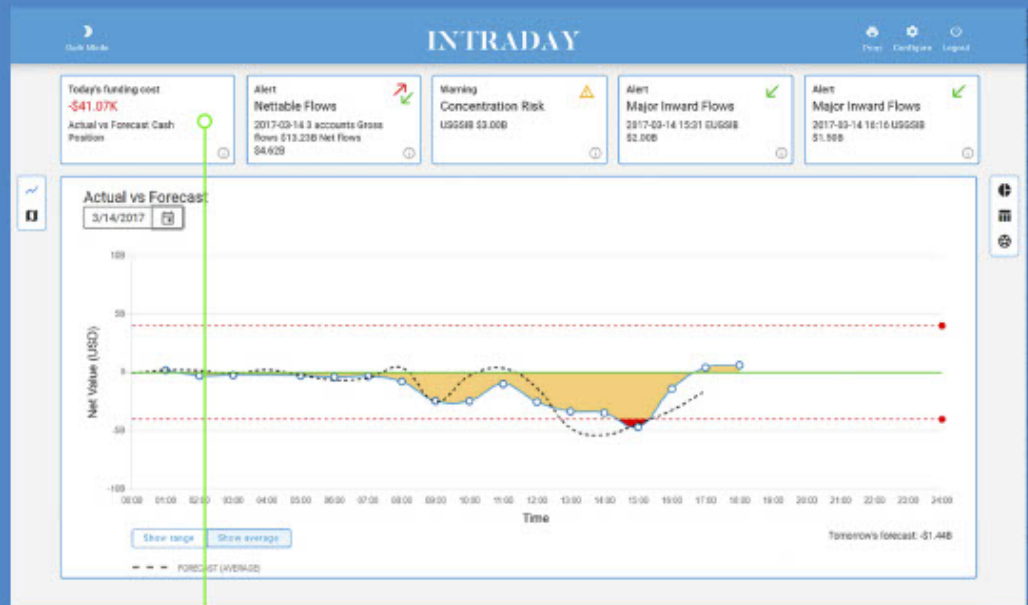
Dark Mode

INTRADAY

Print Configure Logout

Today's funding cost
-$41.07K
Actual vs Forecast Cash Position

Alert
Nettable Flows
2017-03-14 3 accounts Gross flows $13.23B Net flows $4.62B

Warning
Concentration Risk
USGSIB $3.00B

Alert
Major Inward Flows
2017-03-14 15:31 EUGSIB $2.00B

Alert
Major Inward Flows
2017-03-14 16:16 USGSIB $1.50B

Actual vs Forecast
3/14/2017

100
50
0
-50
-100

Net Value (USD)

00:00 01:00 02:00 03:00 04:00 05:00 06:00 07:00 08:00 09:00 10:00 11:00 12:00 13:00 14:00 15:00 16:00 17:00 18:00 19:00 20:00 21:00 22:00 23:00 24:00

Time

Show range Show average

Tomorrow's forecast: -$1.44B

FORECAST (AVERAGE)